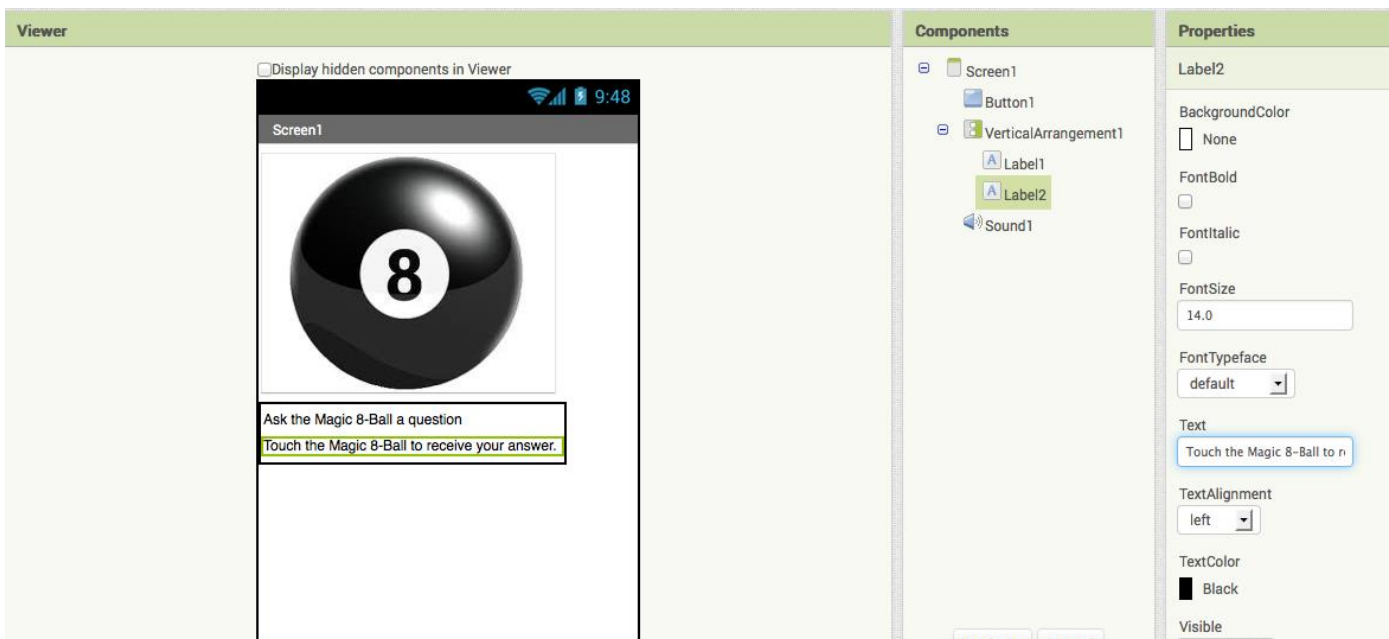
Viewer

Display hidden components in Viewer

9:48

Screen1

8

Ask the Magic 8-Ball a question

Touch the Magic 8-Ball to receive your answer.

Components

Screen1

Button1

VerticalArrangement1

Label1

Label2

Sound1

Properties

Label2

BackgroundColor

None

FontBold

FontItalic

FontSize

14.0

FontTypeface

default

Text

Touch the Magic 8-Ball to r

TextAlignment

left

TextColor

Black

Visible